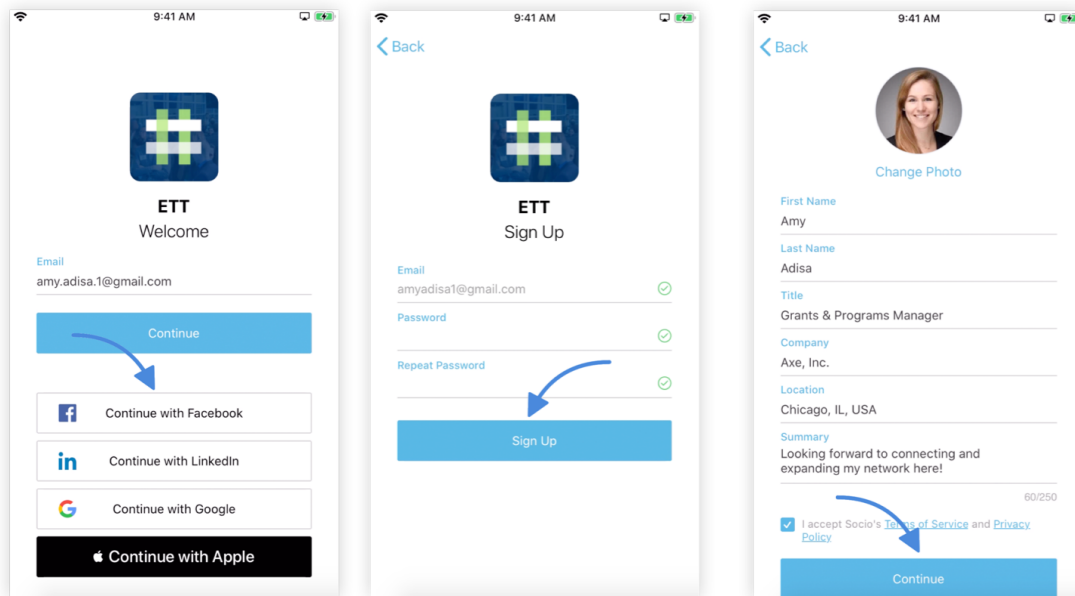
9:41 AM

ETT
Welcome

Email
amy.adisa.1@gmail.com

Continue

Continue with Facebook

Continue with LinkedIn

Continue with Google

Continue with Apple

9:41 AM

Back

ETT
Sign Up

Email
amyadisa1@gmail.com

Password

Repeat Password

Sign Up

9:41 AM

Back

Change Photo

First Name
Amy

Last Name
Adisa

Title
Grants & Programs Manager

Company
Axe, Inc.

Location
Chicago, IL, USA

Summary
Looking forward to connecting and expanding my network here!

60/250

I accept Socio's Terms of Service and Privacy Policy

Continue